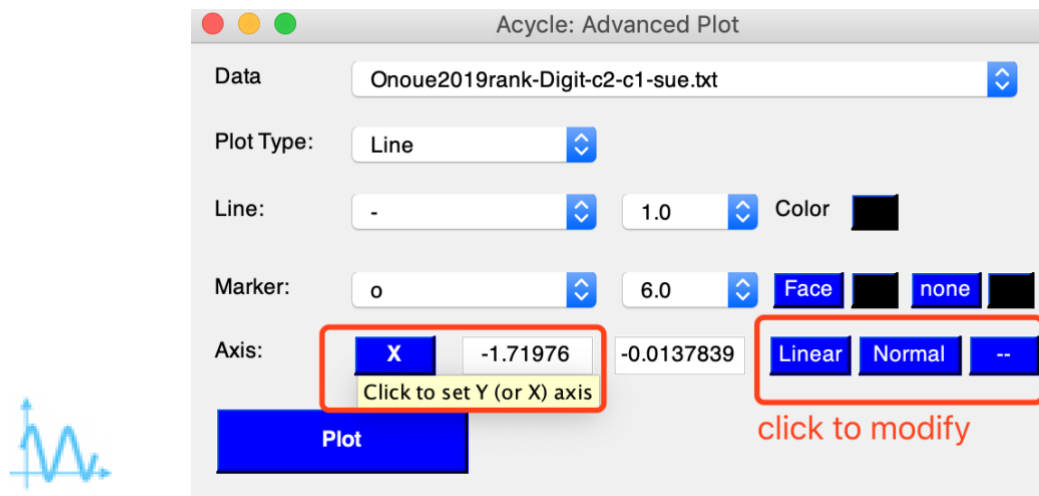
Acycle: Advanced Plot

Data
Onoue2019rank-Digit-c2-c1-sue.txt

Plot Type:
Line

Line:
-
1.0
Color

Marker:
o
6.0
Face
none

Axis:
X
-1.71976
-0.0137839
Linear
Normal
--

Click to set Y (or X) axis

Plot

click to modify